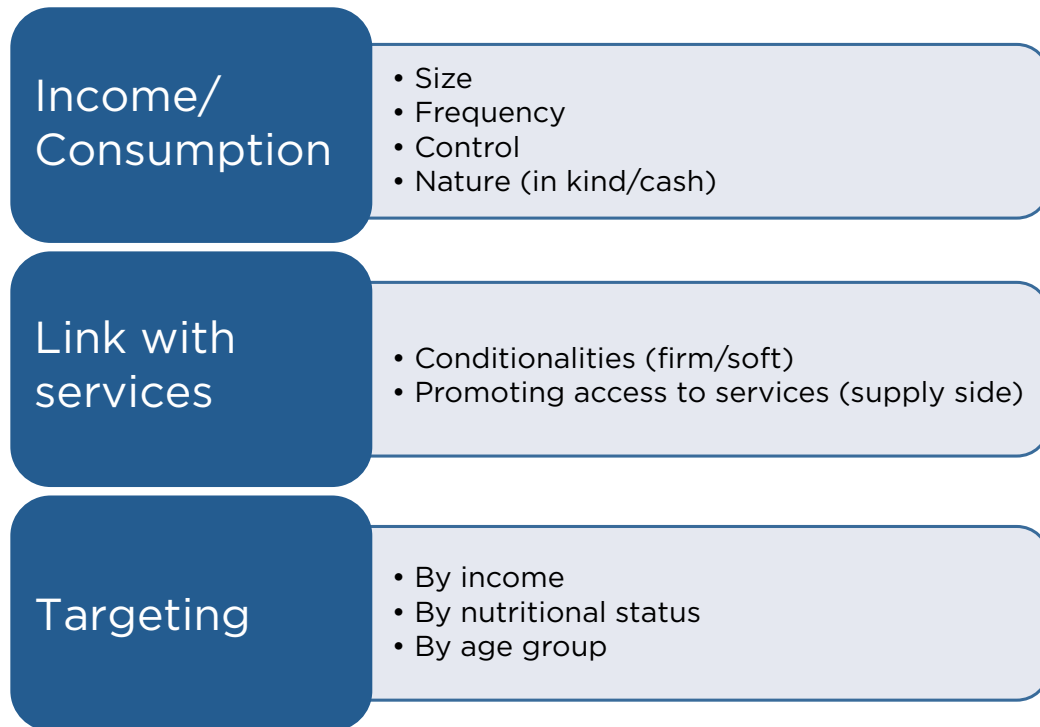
Income/ Consumption

• Size
• Frequency
• Control
• Nature (in kind/cash)

Link with services

• Conditionalities (firm/soft)
• Promoting access to services (supply side)

Targeting

• By income
• By nutritional status
• By age group